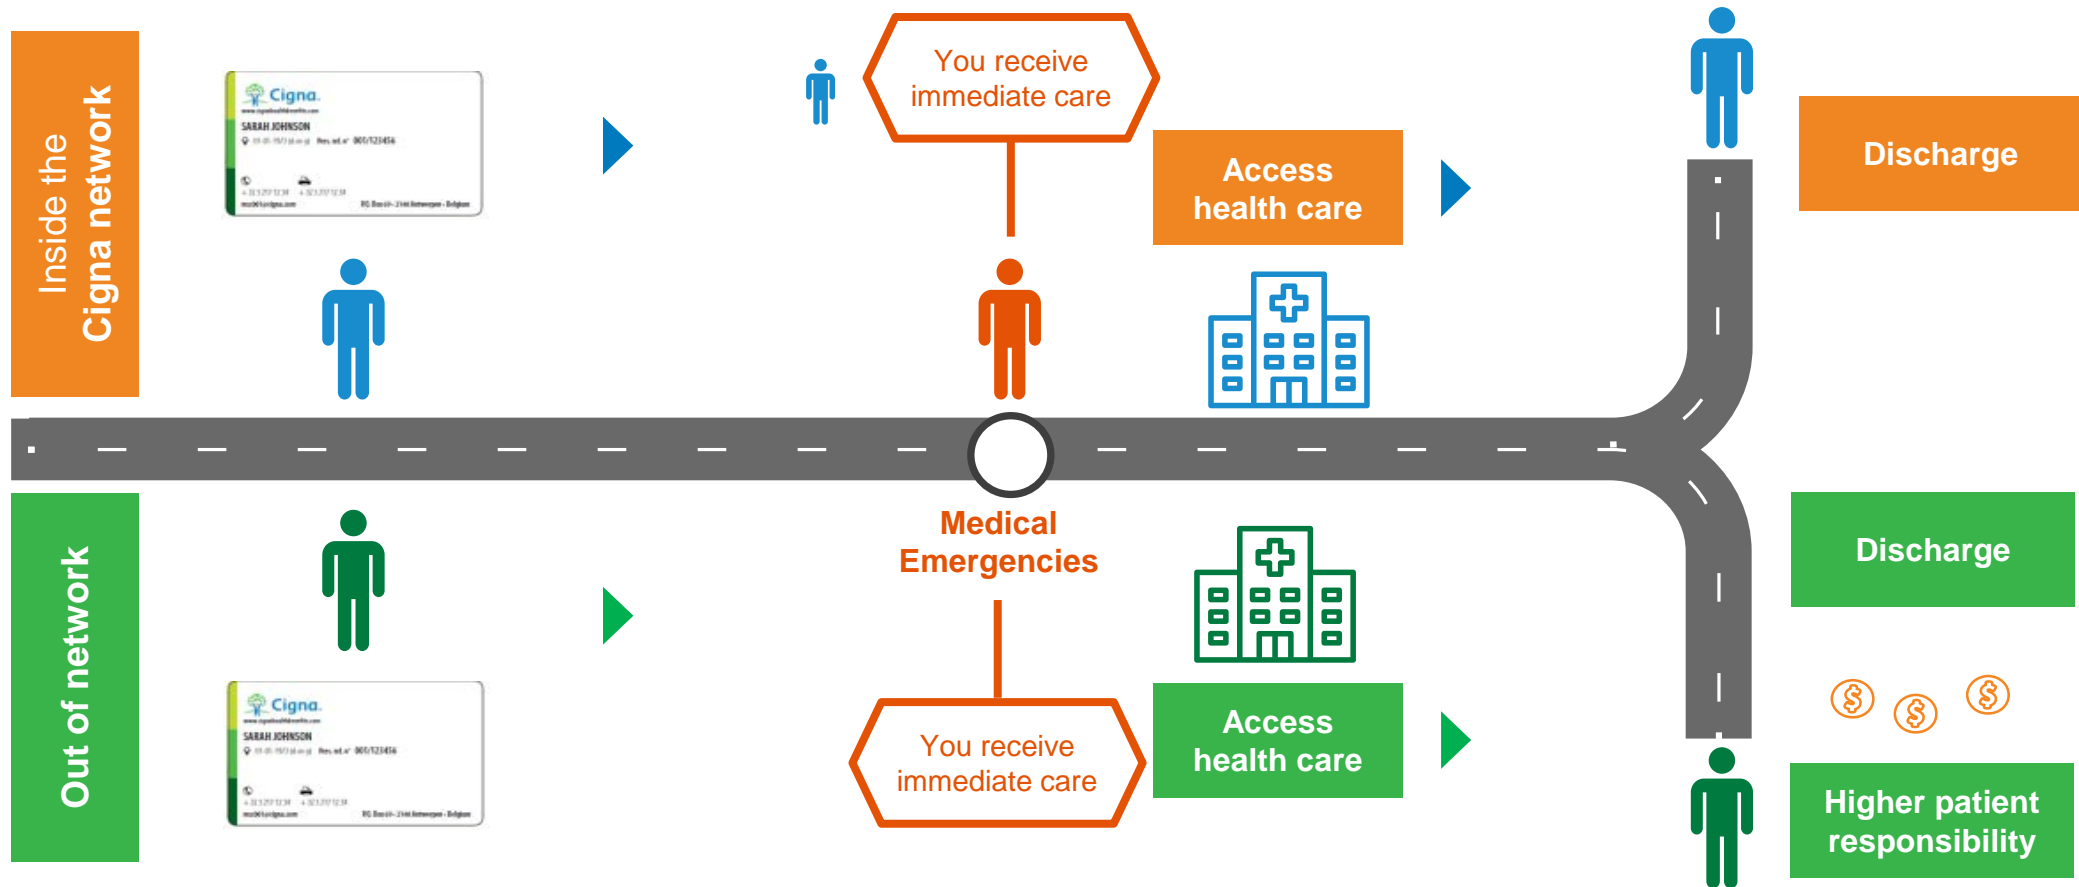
Inside the Cigna network

Cigna.
SARAH JOHNSON

You receive immediate care

Access health care

Discharge

Medical Emergencies

Out of network

Cigna.
SARAH JOHNSON

Discharge

You receive immediate care

Access health care

Higher patient responsibility